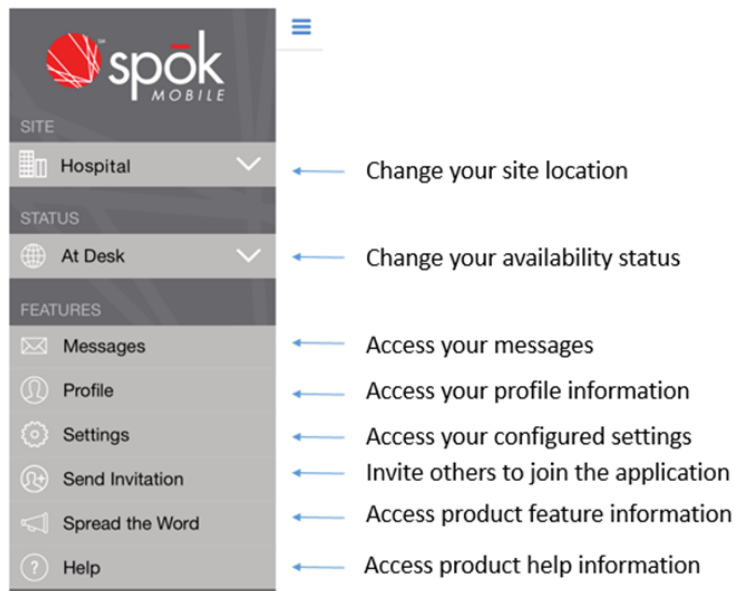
spōk™
MOBILE

SITE
Hospital
Change your site location

STATUS
At Desk
Change your availability status

FEATURES
Messages
Access your messages
Profile
Access your profile information
Settings
Access your configured settings
Send Invitation
Invite others to join the application
Spread the Word
Access product feature information
Help
Access product help information